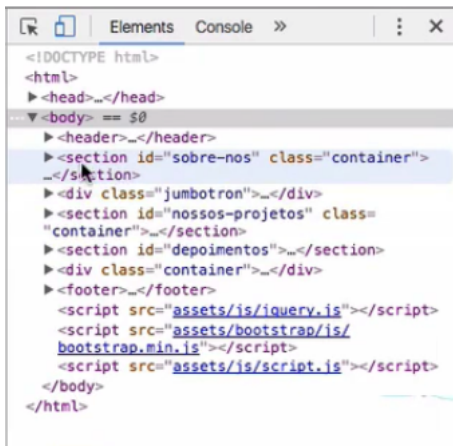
Elements Console »

<!DOCTYPE html>
<html>
▶<head>…</head>
…▼<body> == $0
▶<header>…</header>
▶<section id="sobre-nos" class="container">…</section>
▶<div class="jumbotron">…</div>
▶<section id="nossos-projetos" class="container">…</section>
▶<section id="depoimentos">…</section>
▶<div class="container">…</div>
▶<footer>…</footer>
<script src="assets/js/jquery.js"></script>
<script src="assets/bootstrap/js/bootstrap.min.js"></script>
<script src="assets/js/script.js"></script>
</body>
</html>